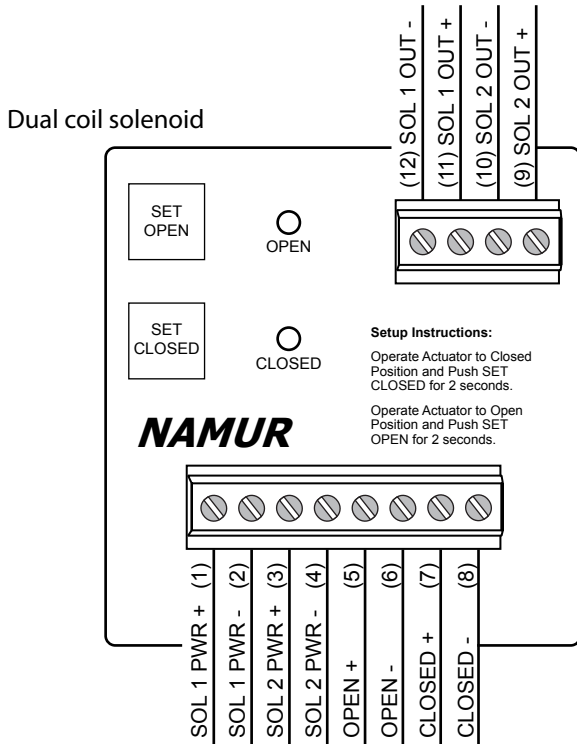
Dual coil solenoid

(12) SOL 1 OUT -
(11) SOL 1 OUT +
(10) SOL 2 OUT -
(9) SOL 2 OUT +

SET OPEN

OPEN

SET CLOSED

CLOSED

Setup Instructions:

Operate Actuator to Closed Position and Push SET CLOSED for 2 seconds.

Operate Actuator to Open Position and Push SET OPEN for 2 seconds.

NAMUR

SOL 1 PWR + (1)
SOL 1 PWR - (2)
SOL 2 PWR + (3)
SOL 2 PWR - (4)
OPEN + (5)
OPEN - (6)
CLOSED + (7)
CLOSED - (8)